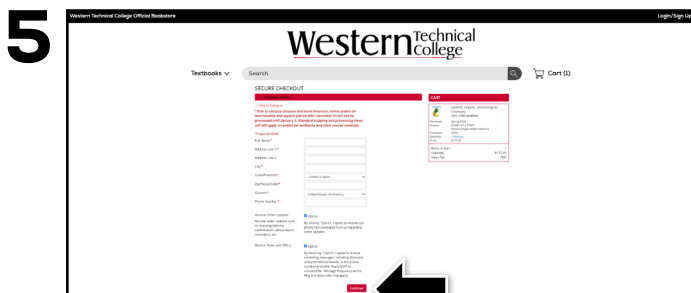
5

Western Technical College Official Bookstore

Login/Sign Up

Western Technical College

Textbooks

Search

Cart (1)

SECURE CHECKOUT

Ship to Campus

* Due to campus closures and store functions, online orders for merchandise and apparel placed after December 20 will not be processed until January 3. Standard shipping and processing times will still apply on online ordered textbooks and other course materials.

* Required field

Full Name*

Address Line 1*

Address Line 2

City*

State/Province*

Zip/Postal Code*

Country*

United States of America

Phone Number*

Receive Order Updates

Receive order updates such as shipping/delivery confirmations, rental return reminders, etc.

Opt-in

Receive News and Offers

Opt-in

Continue

CART

Items in Cart
Subtotal
Sales Tax